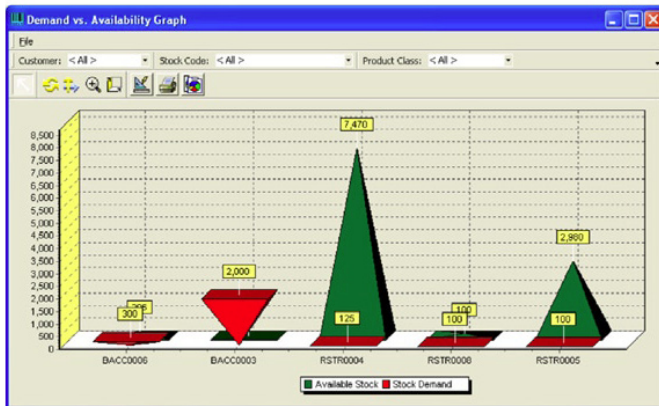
Demand vs. Availability Graph

File

Customer: < All >
Stock Code: < All >
Product Class: < All >

8,500
8,000
7,500
7,000
6,500
6,000
5,500
5,000
4,500
4,000
3,500
3,000
2,500
2,000
1,500
1,000
500
0

300
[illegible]
2,000
7,470
125
100
100
2,980
100

BACC0006
BACC0003
RSTR0004
RSTR0008
RSTR0005

Available Stock
Stock Demand